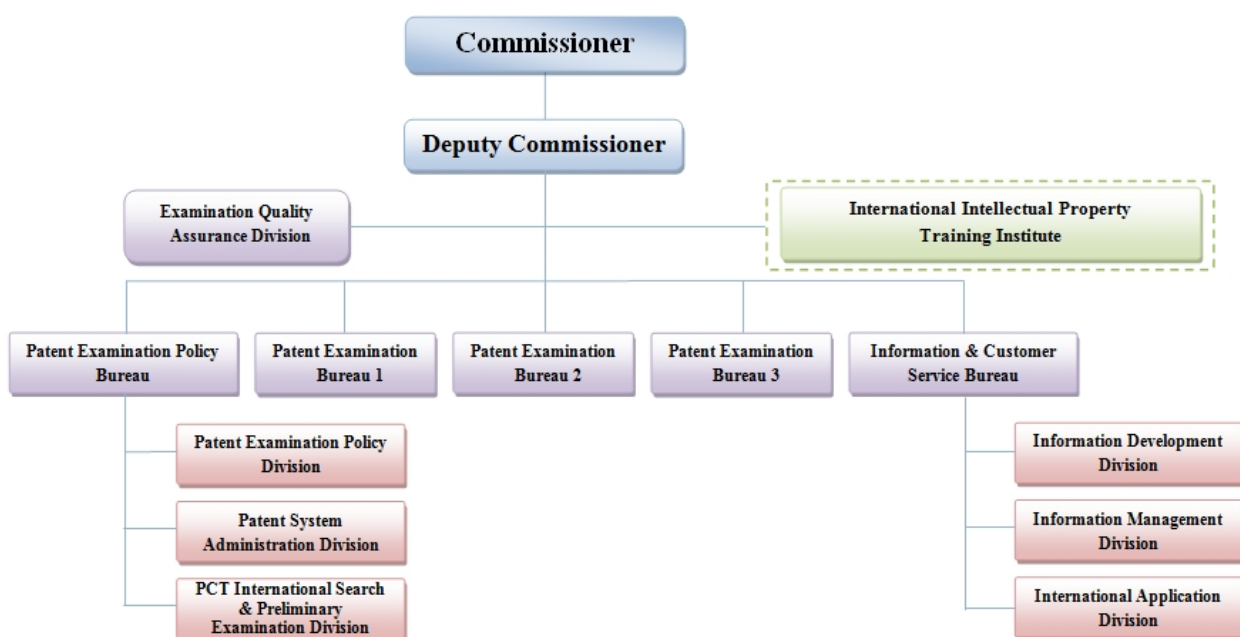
Commissioner

Deputy Commissioner

Examination Quality Assurance Division

International Intellectual Property Training Institute

Patent Examination Policy Bureau

Patent Examination Bureau 1

Patent Examination Bureau 2

Patent Examination Bureau 3

Information & Customer Service Bureau

Patent Examination Policy Division

Patent System Administration Division

PCT International Search & Preliminary Examination Division

Information Development Division

Information Management Division

International Application Division